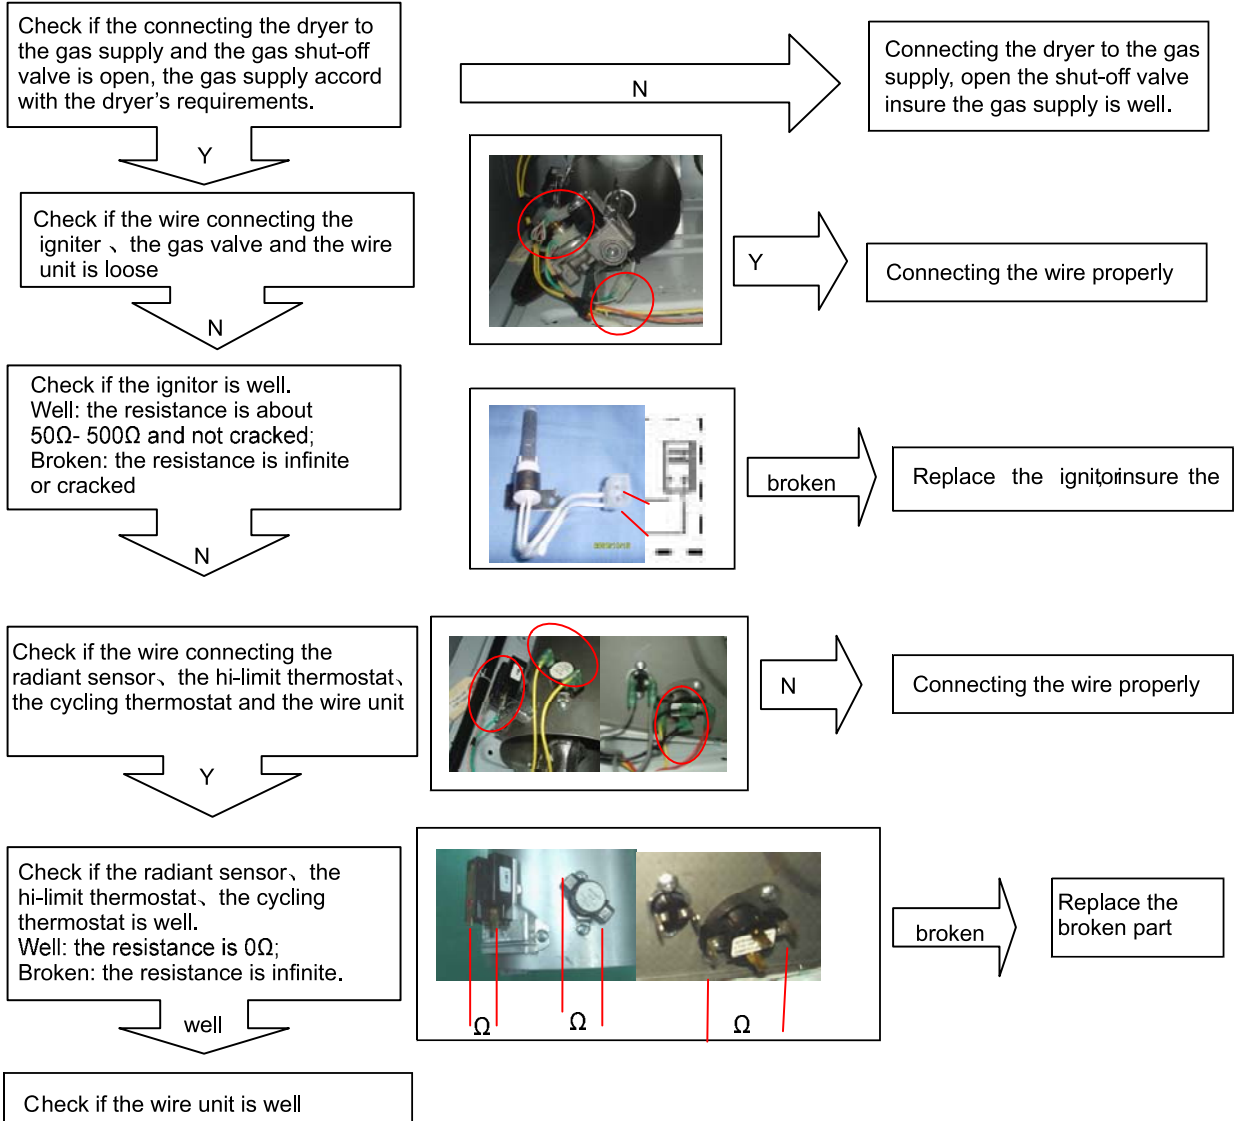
Check if the connecting the dryer to the gas supply and the gas shut-off valve is open, the gas supply accord with the dryer’s requirements.

N

Connecting the dryer to the gas supply, open the shut-off valve insure the gas supply is well.

Y

Check if the wire connecting the igniter 、the gas valve and the wire unit is loose

Y

Connecting the wire properly

N

Check if the ignitor is well.
Well: the resistance is about 50Ω- 500Ω and not cracked;
Broken: the resistance is infinite or cracked

broken

Replace the ignitorinsure the

N

Check if the wire connecting the radiant sensor、the hi-limit thermostat、the cycling thermostat and the wire unit

N

Connecting the wire properly

Y

Check if the radiant sensor、the hi-limit thermostat、the cycling thermostat is well.
Well: the resistance is 0Ω;
Broken: the resistance is infinite.

Ω Ω Ω

broken

Replace the broken part

well

Check if the wire unit is well